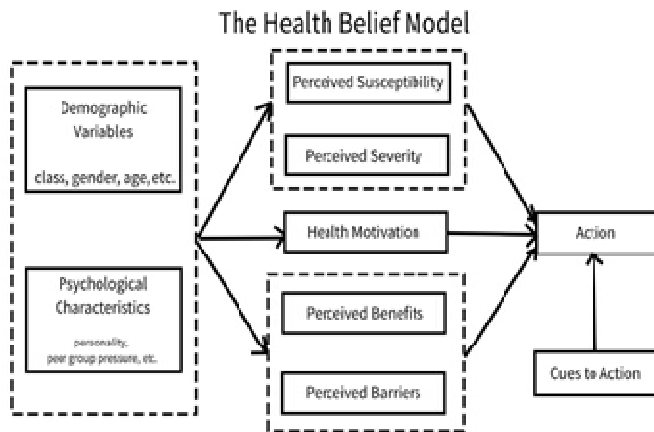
The Health Belief Model

Demographic Variables

class, gender, age, etc.

Psychological Characteristics

personality, peer group pressure, etc.

Perceived Susceptibility

Perceived Severity

Health Motivation

Perceived Benefits

Perceived Barriers

Action

Cues to Action